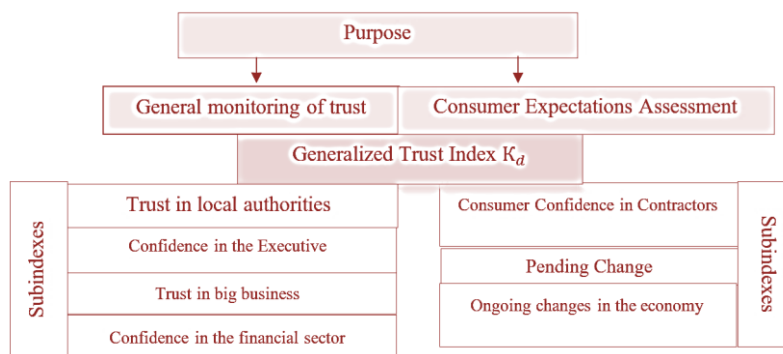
Purpose

General monitoring of trust

Consumer Expectations Assessment

Generalized Trust Index $K_d$

Subindexes

Trust in local authorities

Confidence in the Executive

Trust in big business

Confidence in the financial sector

Consumer Confidence in Contractors

Pending Change

Ongoing changes in the economy

Subindexes